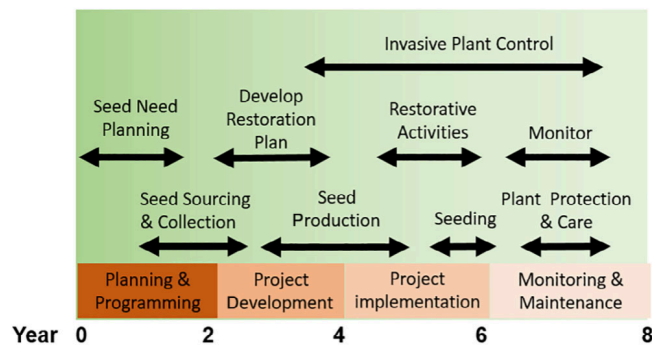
Invasive Plant Control

Seed Need Planning

Develop Restoration Plan

Restorative Activities

Monitor

Seed Sourcing & Collection

Seed Production

Seeding

Plant Protection & Care

| Planning & Programming | Project Development | Project implementation | Monitoring & Maintenance |
|---|---|---|---|

Year 0 2 4 6 8